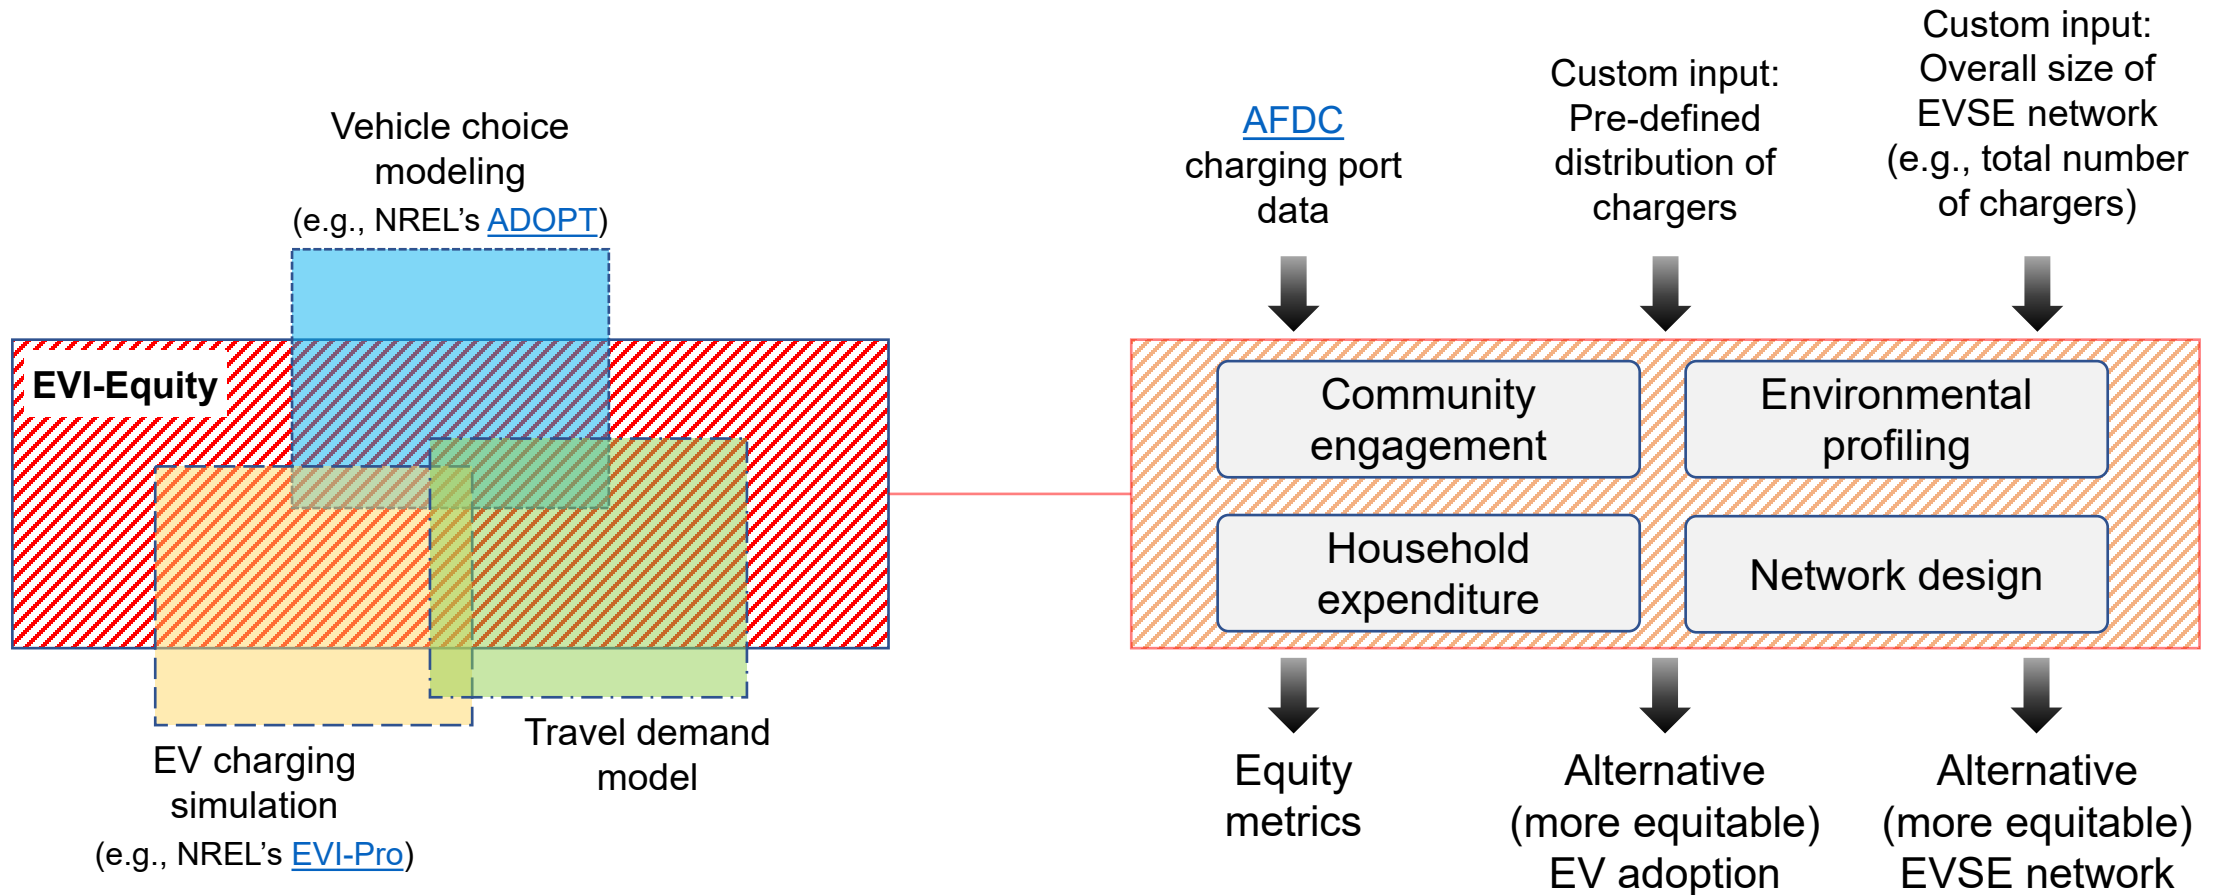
Vehicle choice modeling
(e.g., NREL's ADOPT)

EVI-Equity

EV charging simulation
(e.g., NREL's EVI-Pro)

Travel demand model

AFDC charging port data

Custom input: Pre-defined distribution of chargers

Custom input: Overall size of EVSE network (e.g., total number of chargers)

Community engagement

Environmental profiling

Household expenditure

Network design

Equity metrics

Alternative (more equitable) EV adoption

Alternative (more equitable) EVSE network